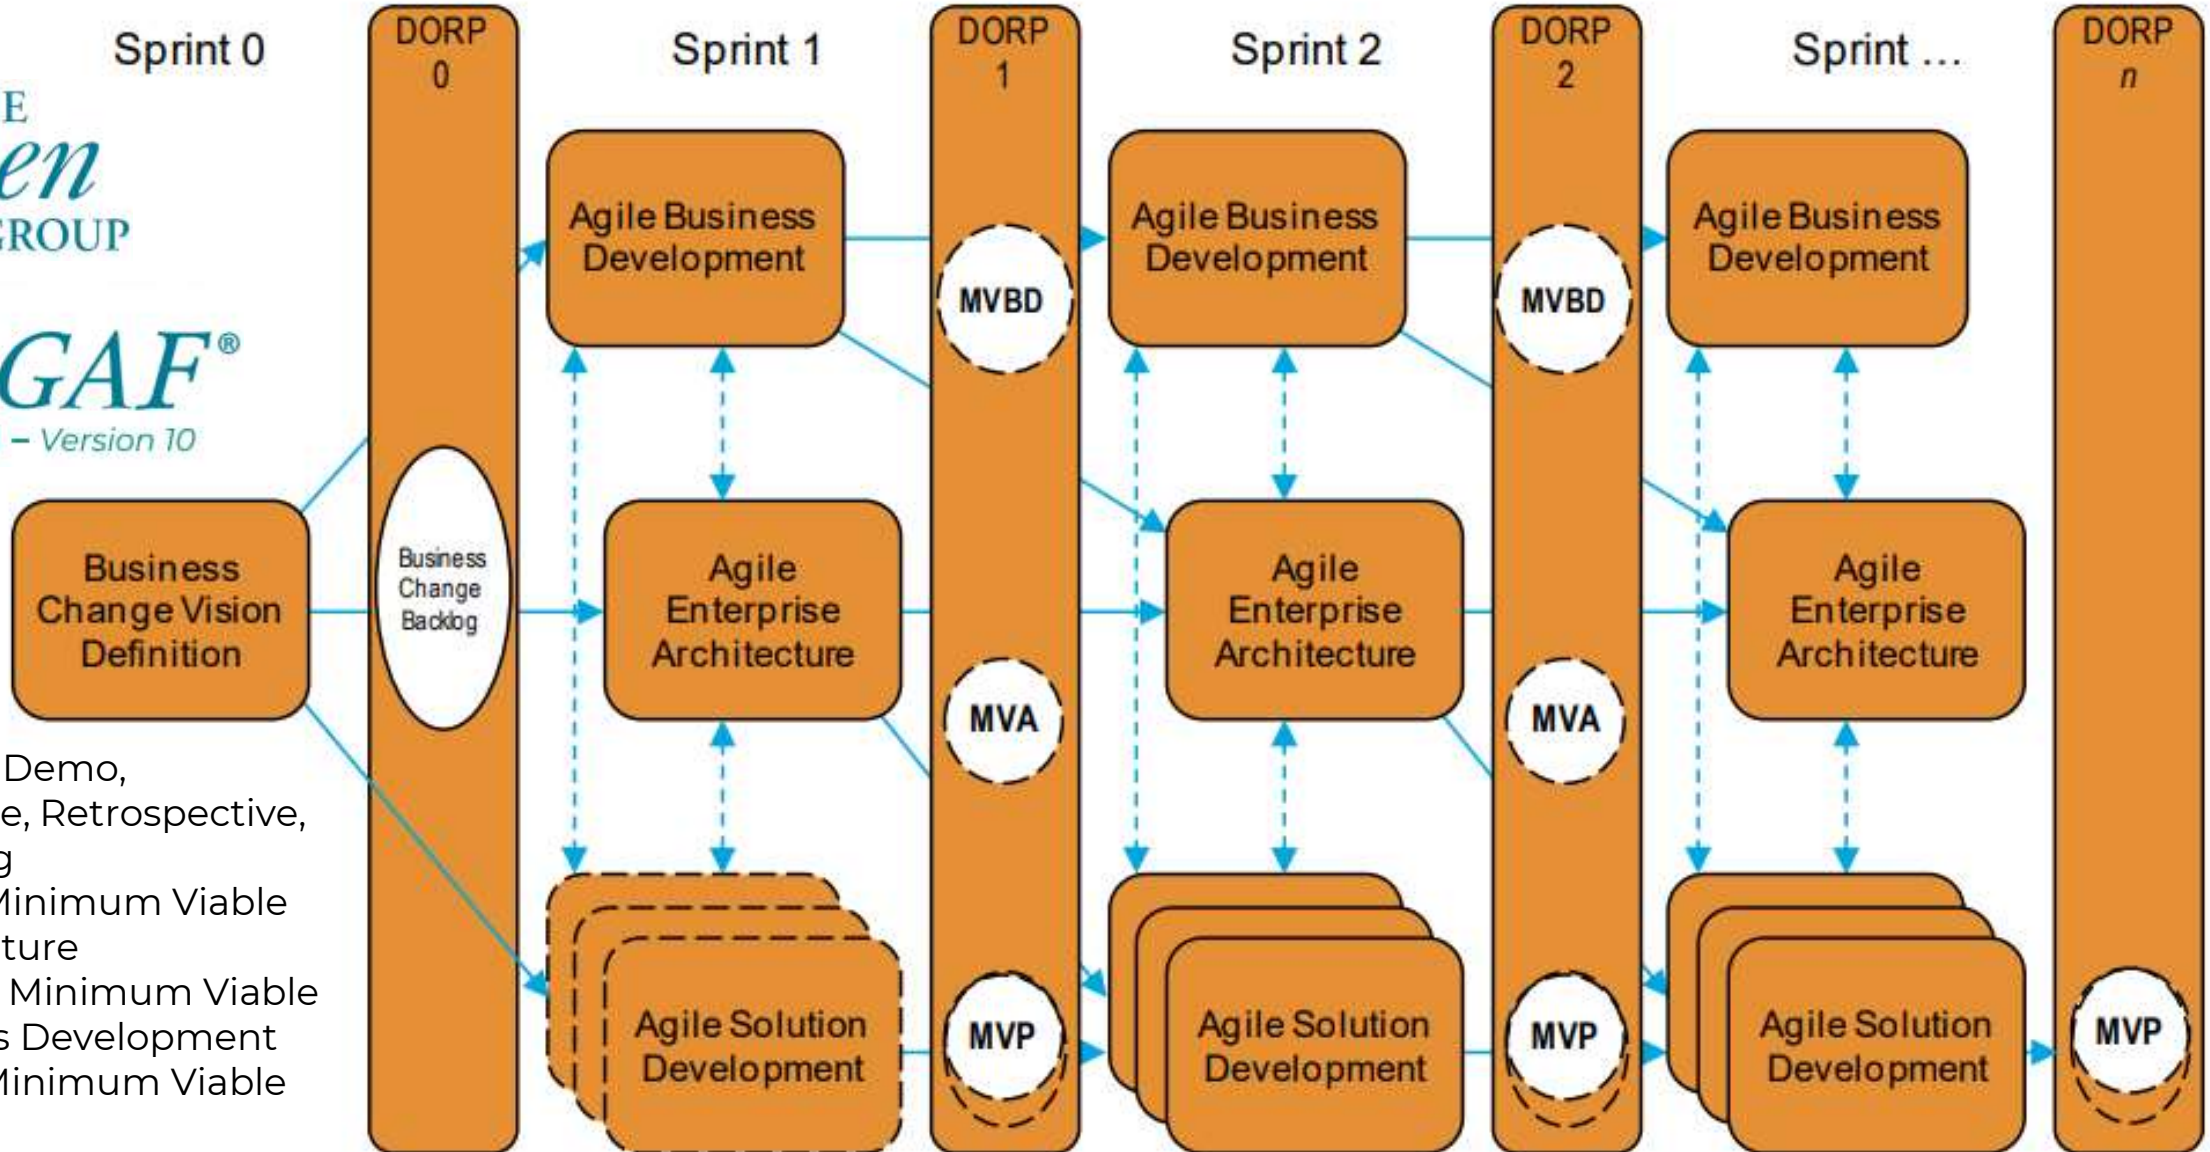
Sprint 0

DORP 0

Sprint 1

DORP 1

Sprint 2

DORP 2

Sprint ...

DORP $n$

E
en
ROUP

GAF®
– Version 10

Business Change Vision Definition

Business Change Backlog

Agile Business Development

Agile Enterprise Architecture

Agile Solution Development

MVBD

MVA

MVP

Agile Business Development

Agile Enterprise Architecture

Agile Solution Development

MVBD

MVA

MVP

Agile Business Development

Agile Enterprise Architecture

Agile Solution Development

MVP

Demo,
e, Retrospective,
g
inimum Viable
ture
Minimum Viable
s Development
inimum Viable